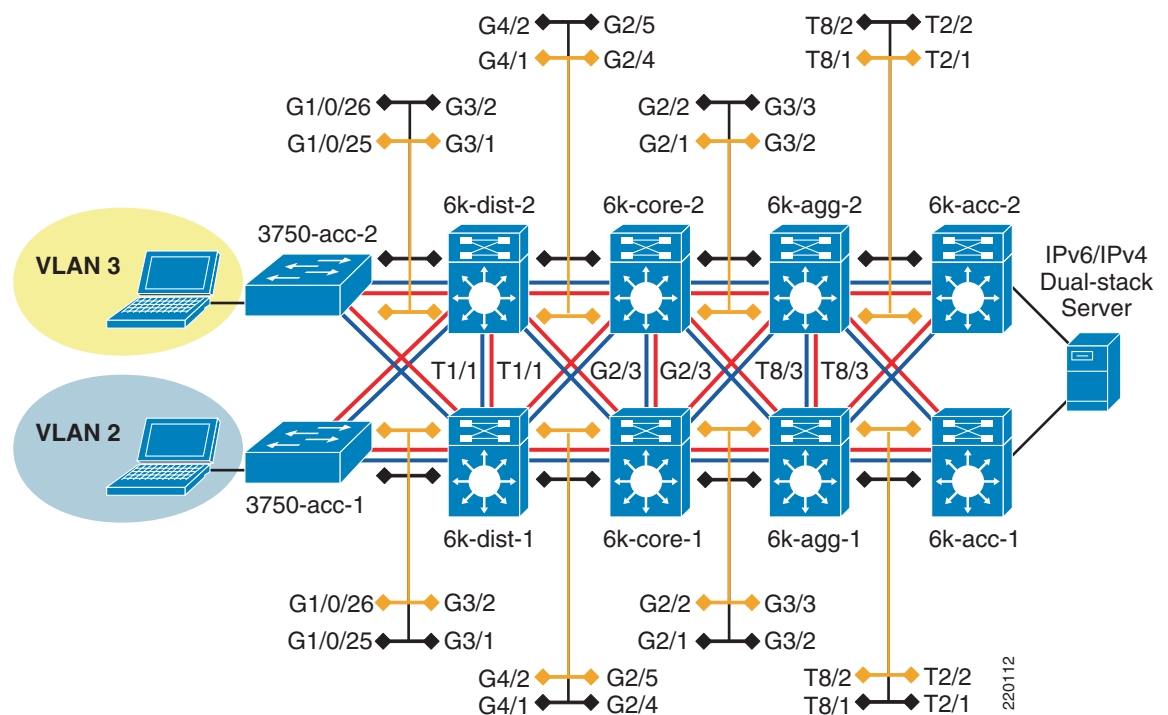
G4/2 G2/5
G4/1 G2/4
T8/2 T2/2
T8/1 T2/1
G1/0/26 G3/2
G1/0/25 G3/1
G2/2 G3/3
G2/1 G3/2
6k-dist-2
6k-core-2
6k-agg-2
6k-acc-2
3750-acc-2
VLAN 3
IPv6/IPv4 Dual-stack Server
T1/1 T1/1
G2/3 G2/3
T8/3 T8/3
VLAN 2
3750-acc-1
6k-dist-1
6k-core-1
6k-agg-1
6k-acc-1
G1/0/26 G3/2
G1/0/25 G3/1
G2/2 G3/3
G2/1 G3/2
G4/2 G2/5
G4/1 G2/4
T8/2 T2/2
T8/1 T2/1
220112